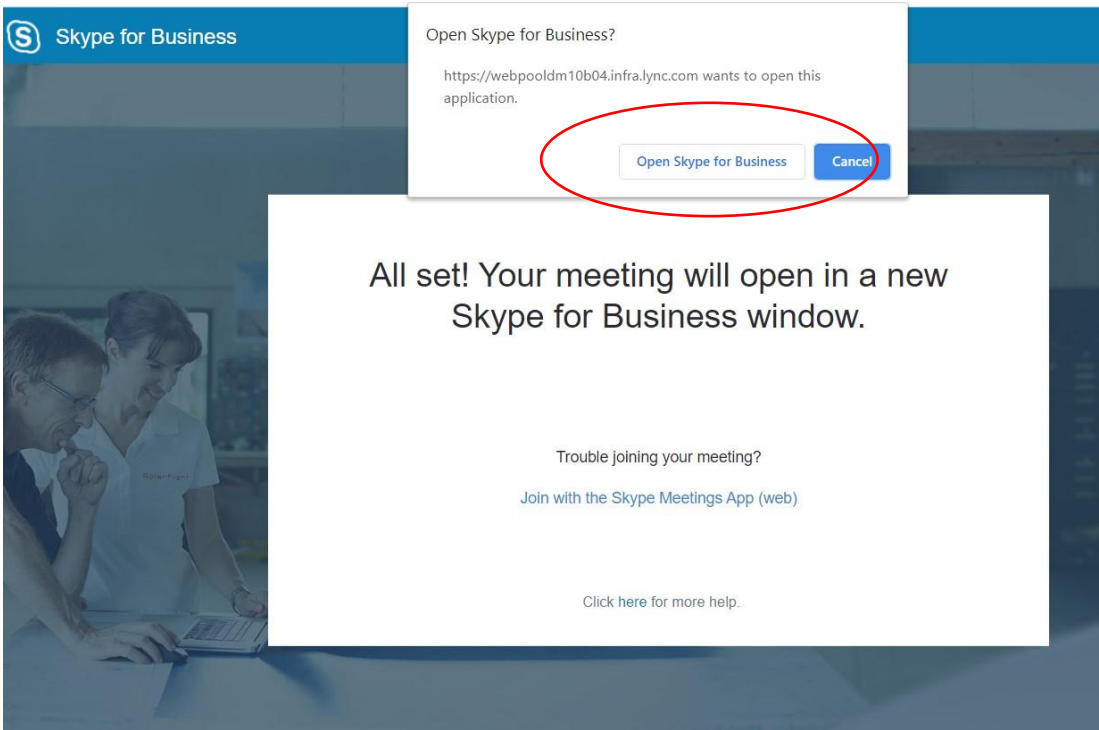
S Skype for Business

Open Skype for Business?

https://webpooldm10b04.infra.lync.com wants to open this application.

Open Skype for Business Cancel

All set! Your meeting will open in a new Skype for Business window.

Trouble joining your meeting?

Join with the Skype Meetings App (web)

Click here for more help.